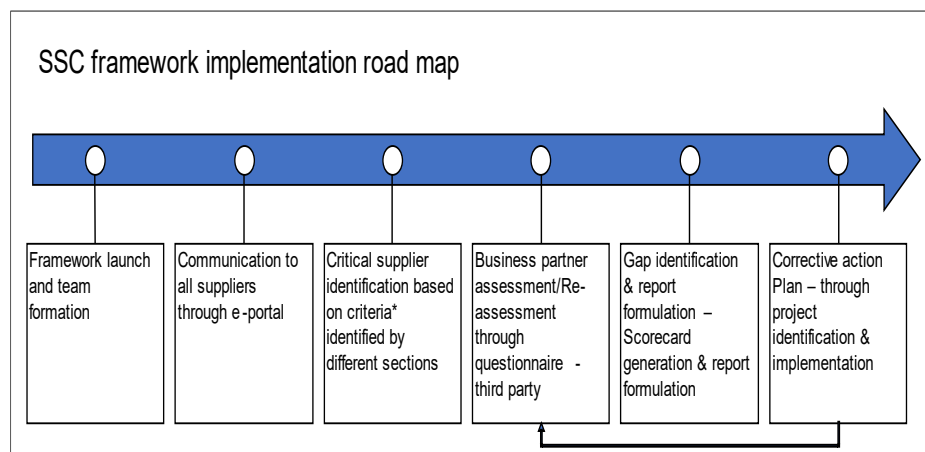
SSC framework implementation road map

Framework launch and team formation

Communication to all suppliers through e-portal

Critical supplier identification based on criteria* identified by different sections

Business partner assessment/Re-assessment through questionnaire - third party

Gap identification & report formulation – Scorecard generation & report formulation

Corrective action Plan – through project identification & implementation